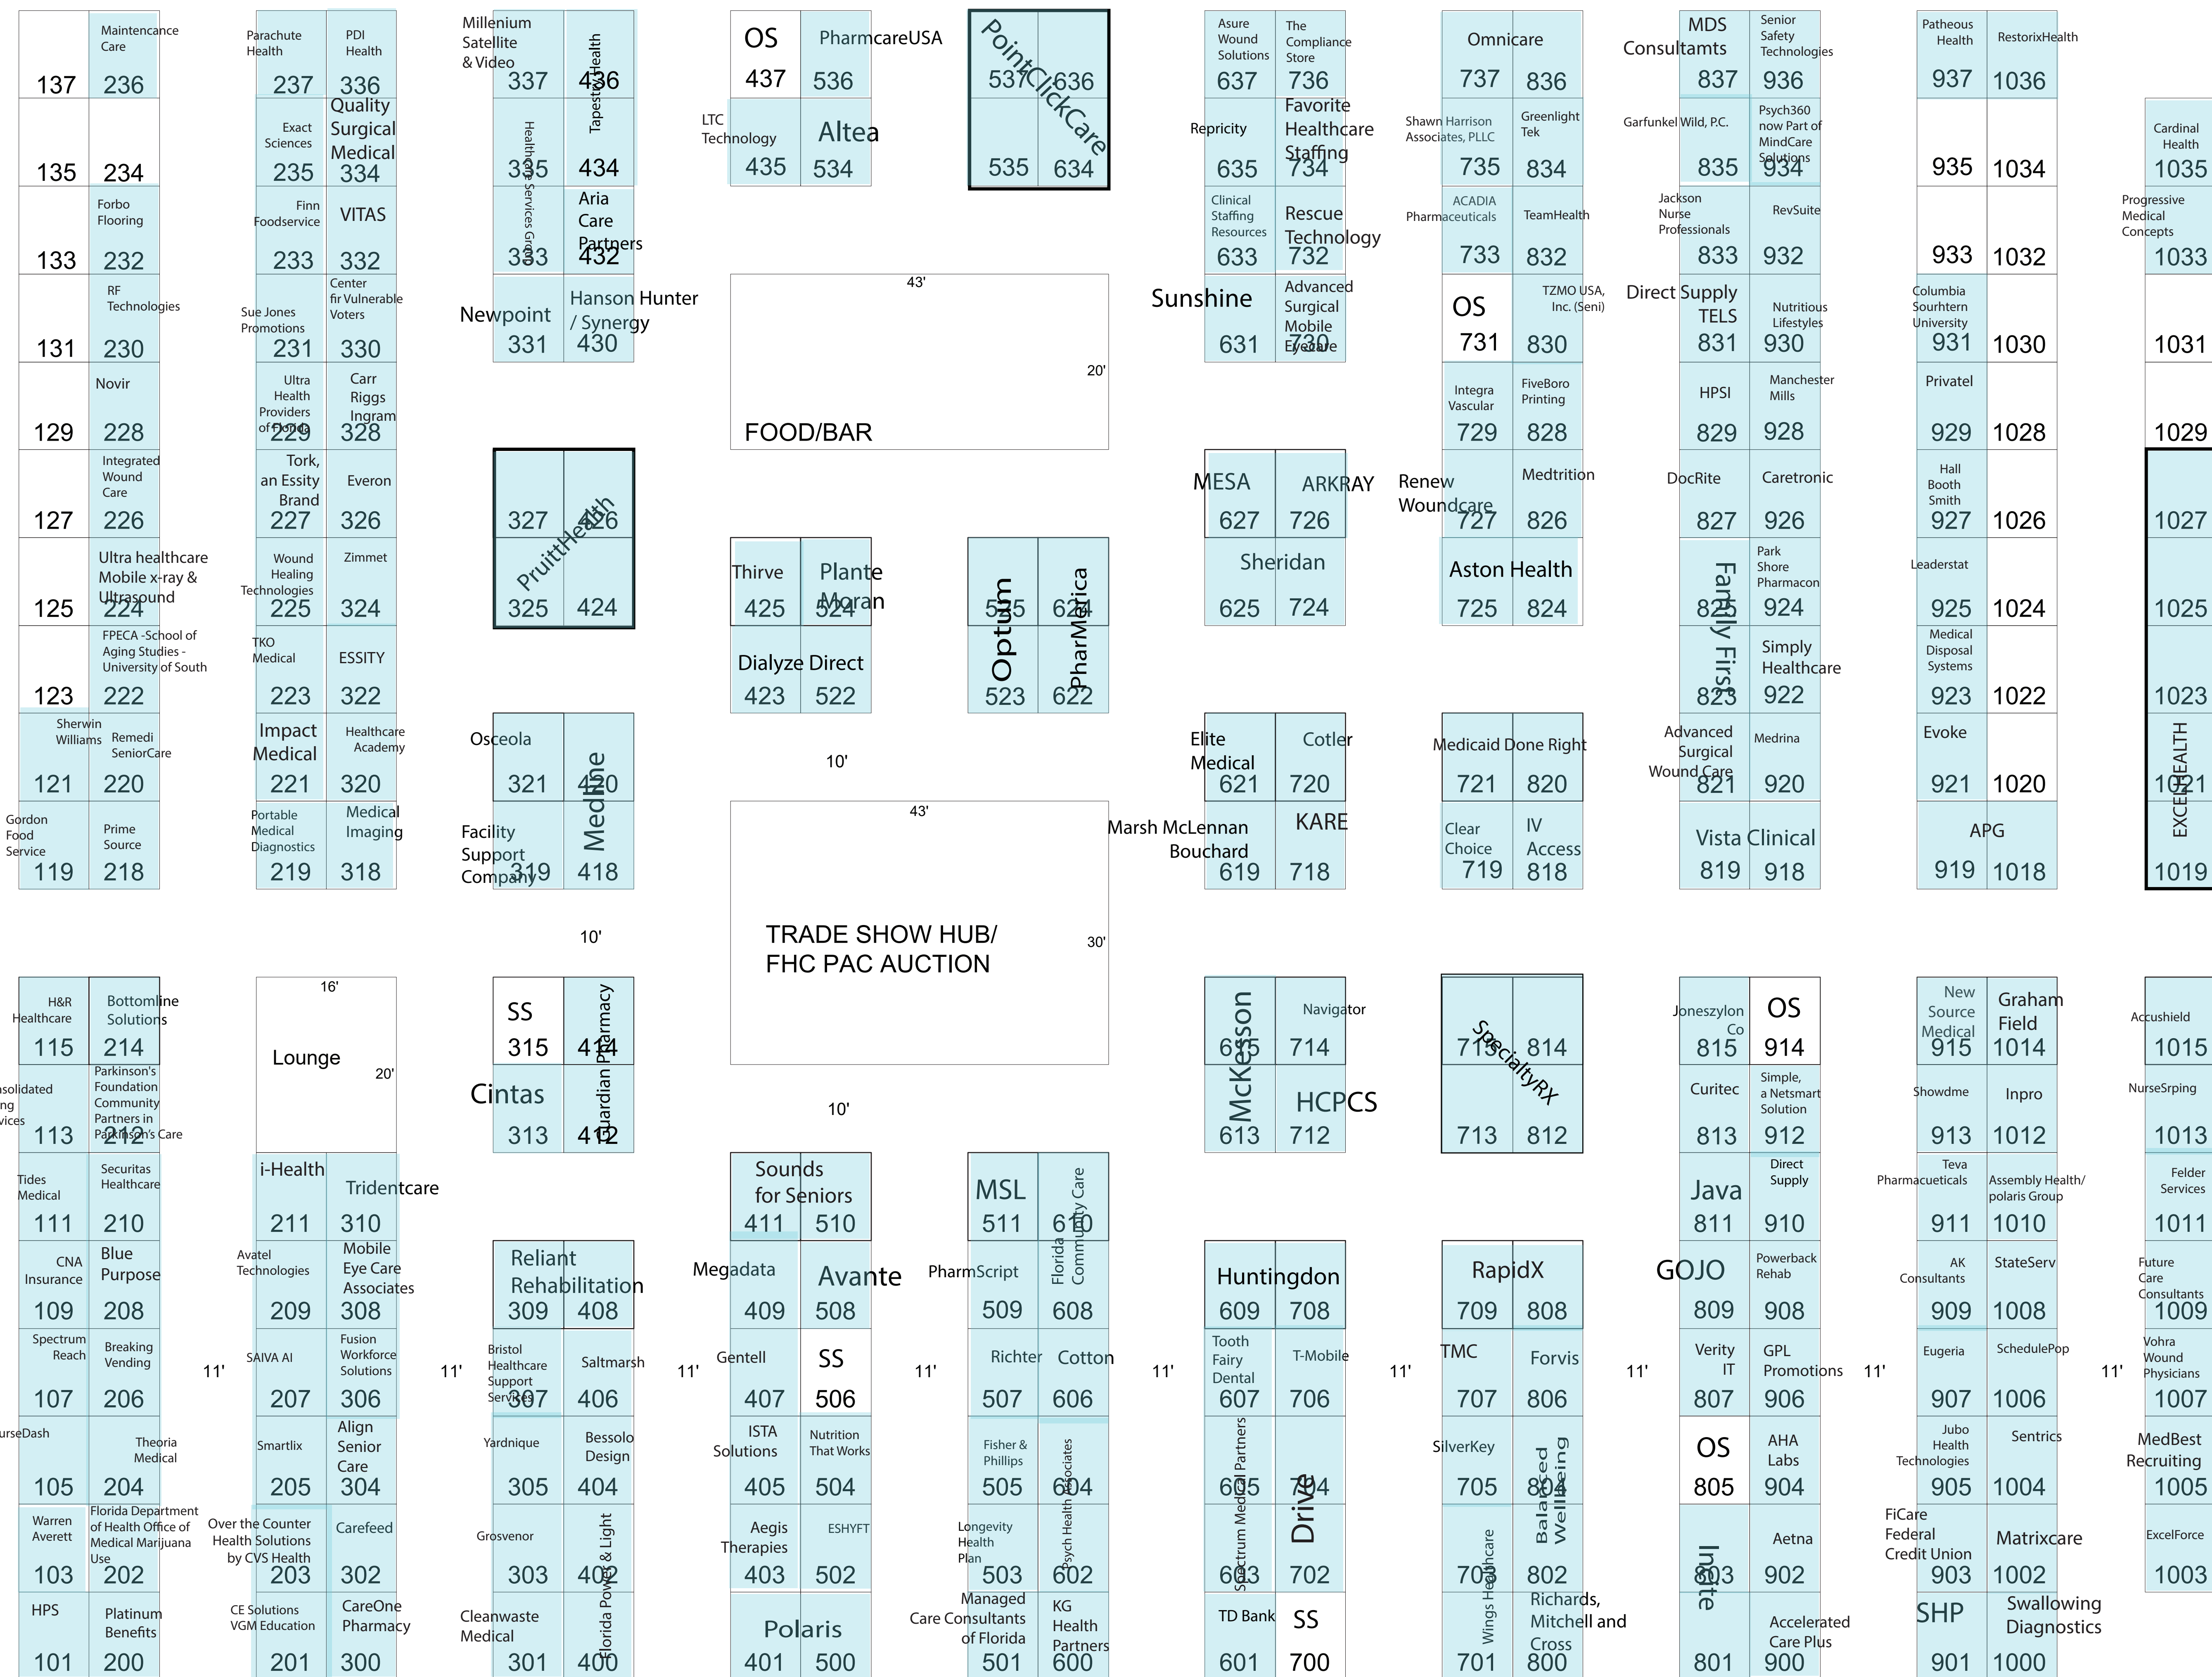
137
Maintencance Care 236
135
234
133
Forbo Flooring 232
131
RF Technologies 230
129
Novir 228
127
Integrated Wound Care 226
125
Ultra healthcare Mobile x-ray & Ultrasound 224
123
FPECA -School of Aging Studies - University of South 222
Sherwin Williams 121
Remedi SeniorCare 220
Gordon Food Service 119
Prime Source 218

Parachute Health 237
PDI Health 336
Exact Sciences 235
Quality Surgical Medical 334
Finn Foodservice 233
VITAS 332
Sue Jones Promotions 231
Center fir Vulnerable Voters 330
Ultra Health Providers of Florida 229
Carr Riggs Ingram 328
Tork, an Essity Brand 227
Everon 326
Wound Healing Technologies 225
Zimmet 324
TKO Medical 223
ESSITY 322
Impact Medical 221
Healthcare Academy 320
Portable Medical Diagnostics 219
Medical Imaging 318

Millenium Satellite & Video 337
Tapestry Health 436
Healthcare Services Group 335
434
333
Aria Care Partners 432
Newpoint 331
Hanson Hunter / Synergy 430
PruittHealth 327 326 325 424
Osceola 321
Medline 420
Facility Support Company 319
418

OS 437
PharmcareUSA 536
LTC Technology 435
Altea 534
43'
20'
FOOD/BAR
Thirve 425
Plante Moran 524
Dialyze Direct 423 522
10'
43'
TRADE SHOW HUB/ FHC PAC AUCTION
30'
10'

PointClickCare 537 636 535 634
Optum 525 523
PharMerica 624 622

Asure Wound Solutions 637
The Compliance Store 736
Repricity 635
Favorite Healthcare Staffing 734
Clinical Staffing Resources 633
Rescue Technology 732
Sunshine 631
Advanced Surgical Mobile Eyecare 730
MESA 627
ARKRAY 726
Sheridan 625 724
Elite Medical 621
Cotler 720
Marsh McLennan Bouchard 619
KARE 718

Omnicare 737 836
Shawn Harrison Associates, PLLC 735
Greenlight Tek 834
ACADIA Pharmaceuticals 733
TeamHealth 832
OS 731
TZMO USA, Inc. (Seni) 830
Integra Vascular 729
FiveBoro Printing 828
Renew Woundcare 727
Medtrition 826
Aston Health 725 824
Medicaid Done Right 721 820
Clear Choice 719
IV Access 818

MDS Consultamts 837
Senior Safety Technologies 936
Garfunkel Wild, P.C. 835
Psych360 now Part of MindCare Solutions 934
Jackson Nurse Professionals 833
RevSuite 932
Direct Supply TELS 831
Nutritious Lifestyles 930
HPSI 829
Manchester Mills 928
DocRite 827
Caretronic 926
Family First 825 823
Park Shore Pharmacon 924
Simply Healthcare 922
Advanced Surgical Wound Care 821
Medrina 920
Vista Clinical 819 918

Patheous Health 937
RestorixHealth 1036
935 1034
933 1032
Columbia Sourhtern University 931
1030
Privatel 929 1028
Hall Booth Smith 927
1026
Leaderstat 925 1024
Medical Disposal Systems 923 1022
Evoke 921 1020
APG 919 1018

Cardinal Health 1035
Progressive Medical Concepts 1033
1031
1029
EXCEHEALTH 1027 1025 1023 1021 1019

H&R Healthcare 115
Bottomline Solutions 214
solidated ng vices 113
Parkinson's Foundation Community Partners in Parkinson's Care 212
Tides Medical 111
Securitas Healthcare 210
CNA Insurance 109
Blue Purpose 208
Spectrum Reach 107
Breaking Vending 206
urseDash 105
Theoria Medical 204
Warren Averett 103
Florida Department of Health Office of Medical Marijuana Use 202
HPS 101
Platinum Benefits 200
11'

16'
Lounge
20'
i-Health 211
Tridentcare 310
Avatel Technologies 209
Mobile Eye Care Associates 308
SAIVA AI 207
Fusion Workforce Solutions 306
Smartlix 205
Align Senior Care 304
Over the Counter Health Solutions by CVS Health 203
Carefeed 302
CE Solutions VGM Education 201
CareOne Pharmacy 300
11'

SS 315
Guardian Pharmacy 414
Cintas 313
412
Reliant Rehabilitation 309 408
Bristol Healthcare Support Services 307
Saltmarsh 406
Yardnique 305
Bessolo Design 404
Grosvenor 303
Florida Power & Light 402
Cleanwaste Medical 301
400
11'

Sounds for Seniors 411 510
Megadata 409
Avante 508
Gentell 407
SS 506
ISTA Solutions 405
Nutrition That Works 504
Aegis Therapies 403
ESHYFT 502
Polaris 401 500
11'

MSL 511
Florida Community Care 610
PharmScript 509
608
Richter 507
Cotton 606
Fisher & Phillips 505
Psych Health Associates 604
Longevity Health Plan 503
602
Managed Care Consultants of Florida 501
KG Health Partners 600
11'

McKesson 615 613
Navigator 714
HCPCS 712
Huntingdon 609 708
Tooth Fairy Dental 607
T-Mobile 706
Spectrum Medical Partners 605 603
Drive 704 702
TD Bank 601
SS 700
11'

SpecialtyRX 715 814 713 812
RapidX 709 808
TMC 707
Forvis 806
SilverKey 705
Balanced Wellbeing 804 802
Wings Healthcare 703 701
Richards, Mitchell and Cross 800
11'

Joneszylon Co 815
OS 914
Curitec 813
Simple, a Netsmart Solution 912
Java 811
Direct Supply 910
GOJO 809
Powerback Rehab 908
Verity IT 807
GPL Promotions 906
OS 805
AHA Labs 904
Inspire 803 801
Aetna 902
Accelerated Care Plus 900
11'

New Source Medical 915
Graham Field 1014
Showdme 913
Inpro 1012
Teva Pharmaceuticals 911
Assembly Health/ polaris Group 1010
AK Consultants 909
StateServ 1008
Eugeria 907
SchedulePop 1006
Jubo Health Technologies 905
Sentrics 1004
FiCare Federal Credit Union 903
Matrixcare 1002
SHP 901
Swallowing Diagnostics 1000
11'

Accushield 1015
NurseSrping 1013
Felder Services 1011
Future Care Consultants 1009
Vohra Wound Physicians 1007
MedBest Recruiting 1005
ExcelForce 1003